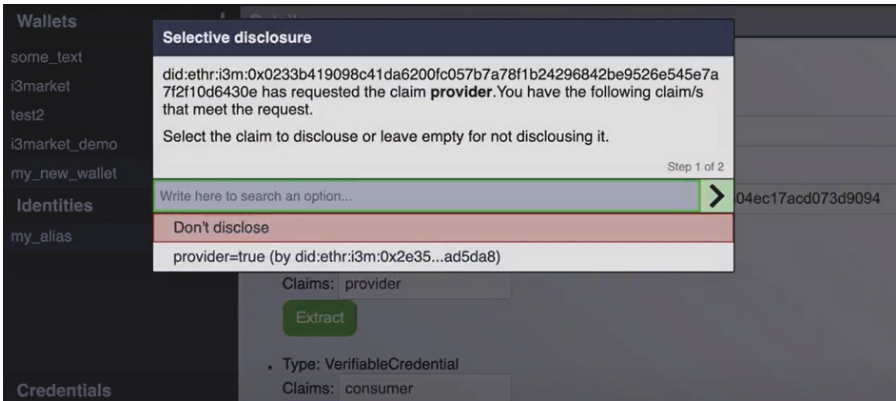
Wallets
some_text
i3market
test2
i3market_demo
my_new_wallet
Identities
my_alias
Credentials

Selective disclosure

did:ethr:i3m:0x0233b419098c41da6200fc057b7a78f1b24296842be9526e545e7a7f2f10d6430e has requested the claim **provider**.You have the following claim/s that meet the request.

Select the claim to disclouse or leave empty for not disclousing it.

Step 1 of 2

Write here to search an option...

04ec17acd073d9094

Don't disclose
provider=true (by did:ethr:i3m:0x2e35...ad5da8)

Claims: provider
Extract

Type: VerifiableCredential
Claims: consumer